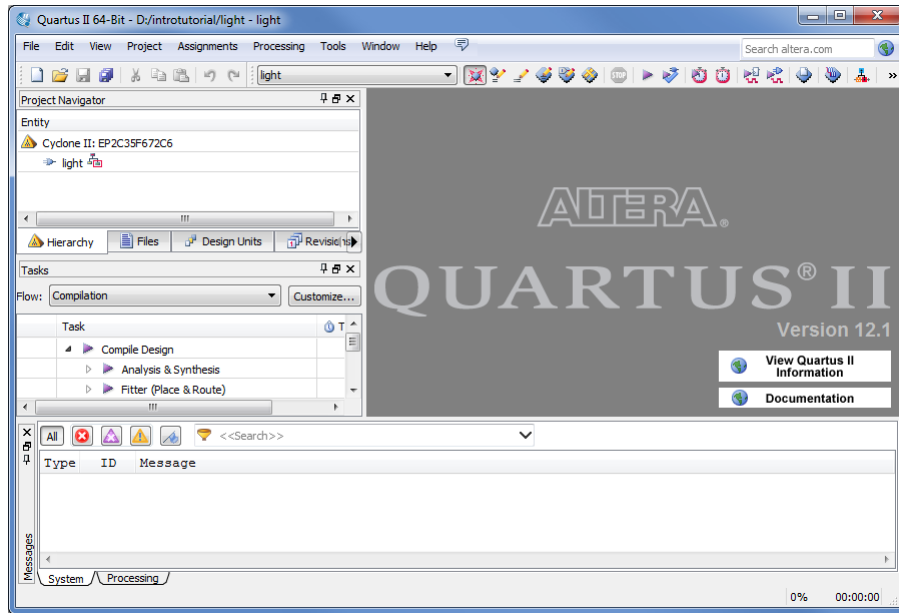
Quartus II 64-Bit - D:/introtutorial/light - light

File Edit View Project Assignments Processing Tools Window Help

Search altera.com

light

Project Navigator

Entity

Cyclone II: EP2C35F672C6

light

Hierarchy Files Design Units Revisions

Tasks

Flow: Compilation Customize...

Task

Compile Design

Analysis & Synthesis

Fitter (Place & Route)

ALTERA.

QUARTUS® II

Version 12.1

View Quartus II Information

Documentation

All

<<Search>>

Type ID Message

Messages

System Processing

0% 00:00:00